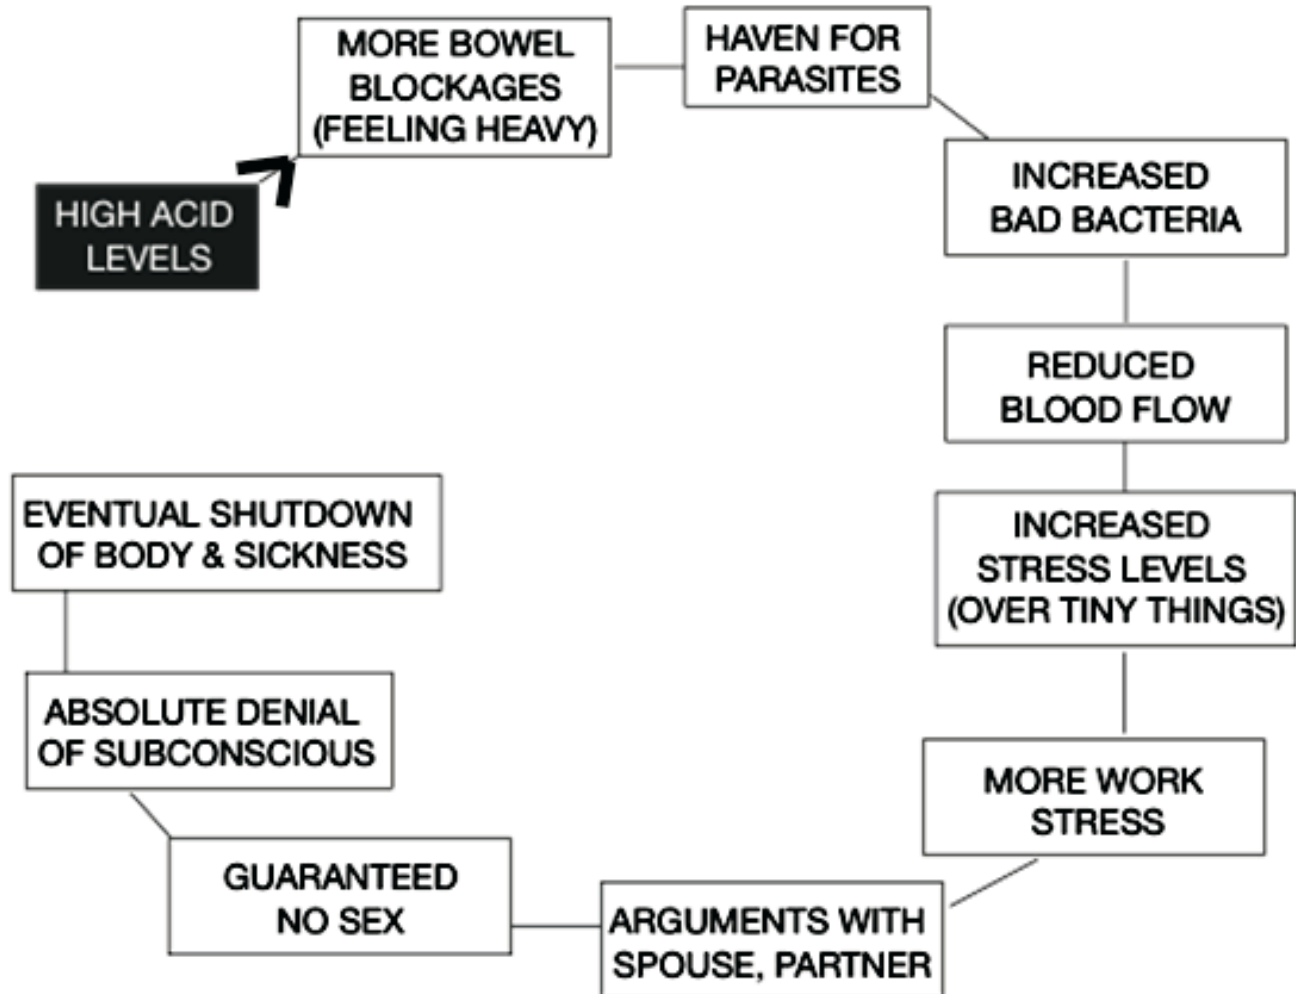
HIGH ACID LEVELS

MORE BOWEL BLOCKAGES (FEELING HEAVY)

HAVEN FOR PARASITES

INCREASED BAD BACTERIA

REDUCED BLOOD FLOW

INCREASED STRESS LEVELS (OVER TINY THINGS)

MORE WORK STRESS

ARGUMENTS WITH SPOUSE, PARTNER

GUARANTEED NO SEX

ABSOLUTE DENIAL OF SUBCONSCIOUS

EVENTUAL SHUTDOWN OF BODY & SICKNESS